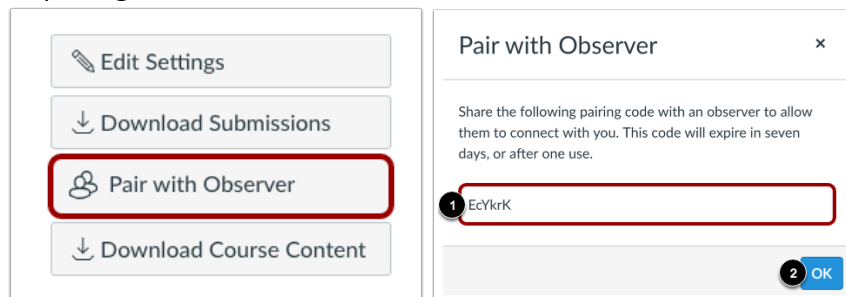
Edit Settings

Download Submissions

Pair with Observer

Download Course Content

Pair with Observer

×

Share the following pairing code with an observer to allow them to connect with you. This code will expire in seven days, or after one use.

1

EcYkrK

2

OK